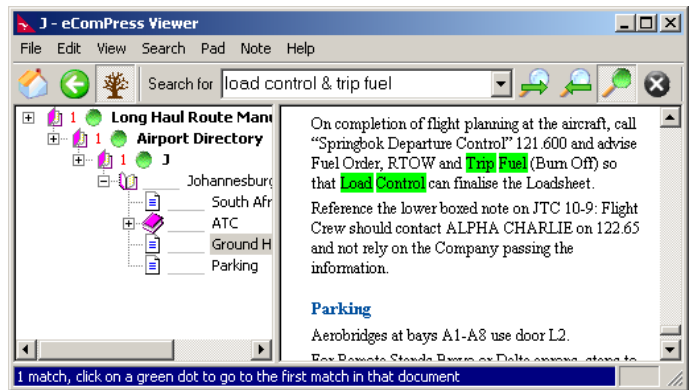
J - eComPress Viewer

File Edit View Search Pad Note Help

Search for load control & trip fuel

1 Long Haul Route Manu
1 Airport Directory
1 J
Johannesburg
South Afr
ATC
Ground H
Parking

On completion of flight planning at the aircraft, call "Springbok Departure Control" 121.600 and advise Fuel Order, RTOW and Trip Fuel (Burn Off) so that Load Control can finalise the Loadsheet.

Reference the lower boxed note on JTC 10-9: Flight Crew should contact ALPHA CHARLIE on 122.65 and not rely on the Company passing the information.

Parking

Aerobridges at bays A1-A8 use door L2.

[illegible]

1 match, click on a green dot to go to the first match in that document